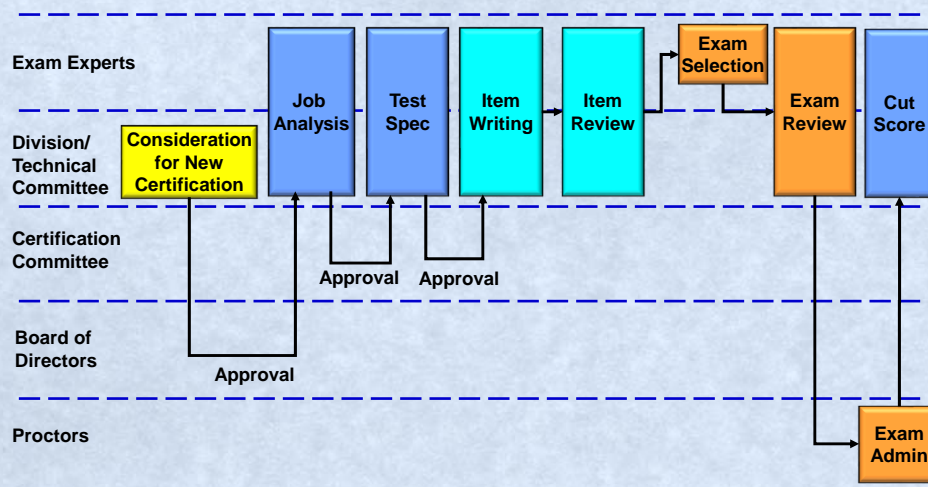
Exam Experts

Division/ Technical Committee

Certification Committee

Board of Directors

Proctors

Consideration for New Certification

Job Analysis

Test Spec

Item Writing

Item Review

Exam Selection

Exam Review

Cut Score

Approval

Approval

Approval

Exam Admin